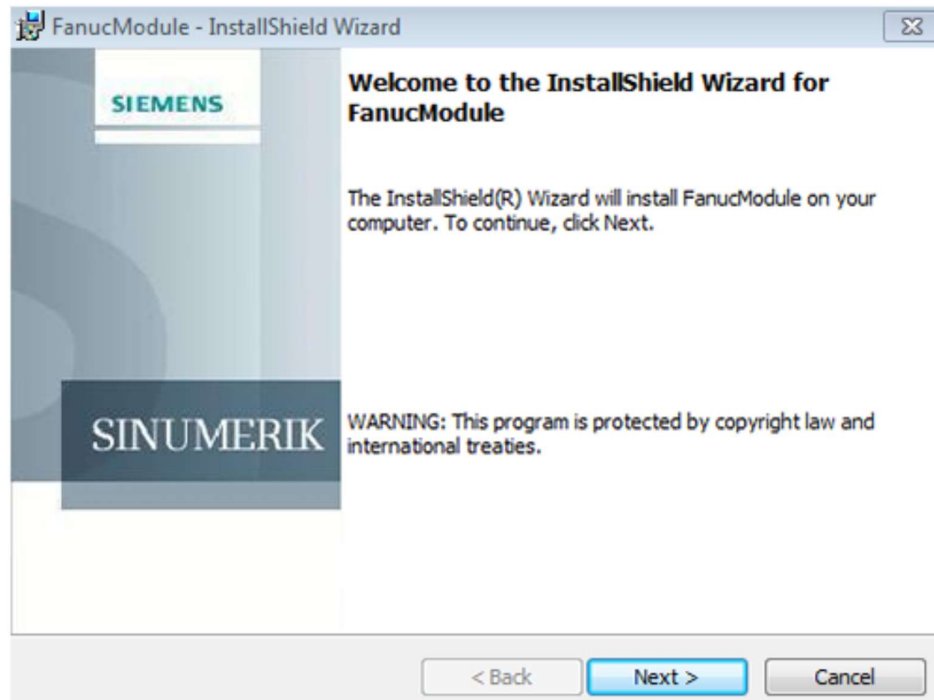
FanucModule - InstallShield Wizard

SIEMENS

SINUMERIK

Welcome to the InstallShield Wizard for FanucModule

The InstallShield(R) Wizard will install FanucModule on your computer. To continue, click Next.

WARNING: This program is protected by copyright law and international treaties.

< Back

Next >

Cancel